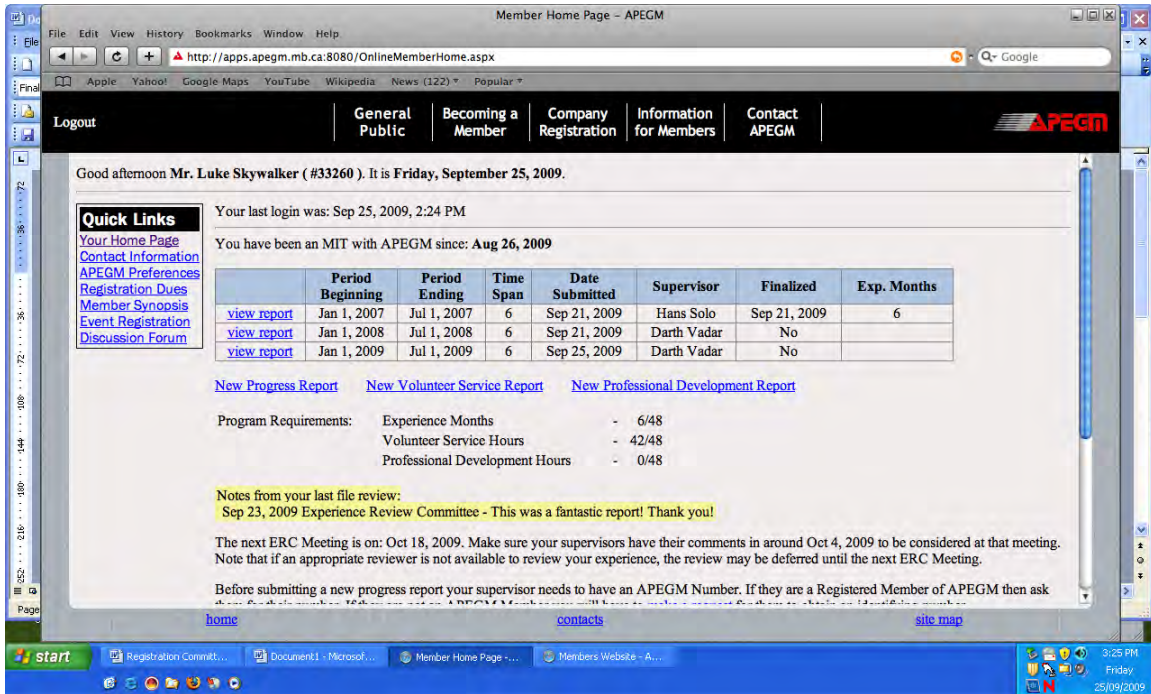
Member Home Page – APEGM

File Edit View History Bookmarks Window Help

http://apps.apegm.mb.ca:8080/OnlineMemberHome.aspx

Google

Apple Yahoo! Google Maps YouTube Wikipedia News (122) Popular

Logout

General Public | Becoming a Member | Company Registration | Information for Members | Contact APEGM

APEGM

Good afternoon **Mr. Luke Skywalker ( #33260 )**. It is **Friday, September 25, 2009**.

Quick Links
Your Home Page
Contact Information
APEGM Preferences
Registration Dues
Member Synopsis
Event Registration
Discussion Forum

Your last login was: Sep 25, 2009, 2:24 PM

You have been an MIT with APEGM since: **Aug 26, 2009**

| | Period Beginning | Period Ending | Time Span | Date Submitted | Supervisor | Finalized | Exp. Months |
|---|---|---|---|---|---|---|---|
| view report | Jan 1, 2007 | Jul 1, 2007 | 6 | Sep 21, 2009 | Hans Solo | Sep 21, 2009 | 6 |
| view report | Jan 1, 2008 | Jul 1, 2008 | 6 | Sep 21, 2009 | Darth Vadar | No | |
| view report | Jan 1, 2009 | Jul 1, 2009 | 6 | Sep 25, 2009 | Darth Vadar | No | |

New Progress Report New Volunteer Service Report New Professional Development Report

Program Requirements: Experience Months - 6/48
Volunteer Service Hours - 42/48
Professional Development Hours - 0/48

Notes from your last file review:
Sep 23, 2009 Experience Review Committee - This was a fantastic report! Thank you!

The next ERC Meeting is on: Oct 18, 2009. Make sure your supervisors have their comments in around Oct 4, 2009 to be considered at that meeting. Note that if an appropriate reviewer is not available to review your experience, the review may be deferred until the next ERC Meeting.

Before submitting a new progress report your supervisor needs to have an APEGM Number. If they are a Registered Member of APEGM then ask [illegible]

home contacts site map

start Registration Committ... Document1 - Microsof... Member Home Page -... Members Website - A...

3:25 PM Friday 25/09/2009